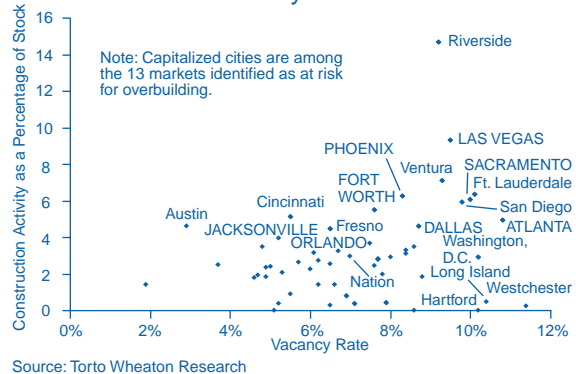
Construction Activity as a Percentage of Stock

16
14
12
10
8
6
4
2
0

Note: Capitalized cities are among the 13 markets identified as at risk for overbuilding.

Riverside
LAS VEGAS
PHOENIX
Ventura
SACRAMENTO
Ft. Lauderdale
FORT WORTH
San Diego
Cincinnati
Austin
ATLANTA
JACKSONVILLE
Fresno
DALLAS
Washington, D.C.
ORLANDO
Long Island
Nation
Westchester
Hartford

0%
2%
4%
6%
8%
10%
12%
Vacancy Rate

Source: Torto Wheaton Research